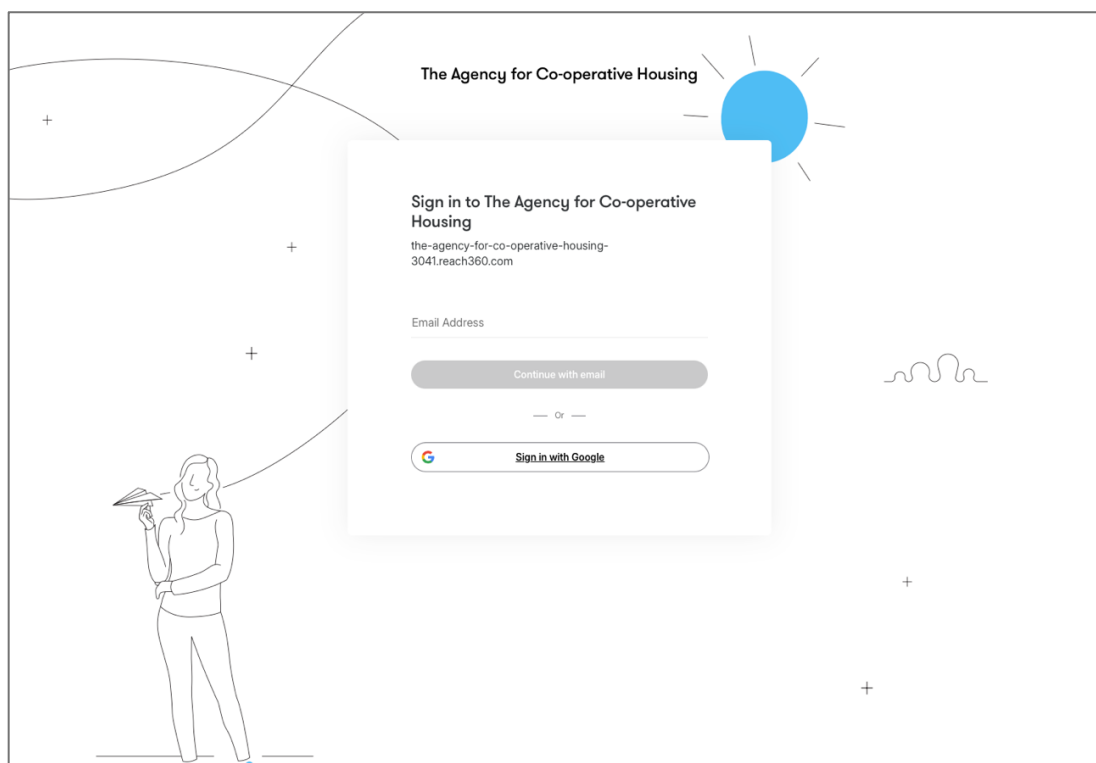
The Agency for Co-operative Housing

Sign in to The Agency for Co-operative Housing

the-agency-for-co-operative-housing-3041.reach360.com

Email Address

Continue with email

— Or —

Sign in with Google